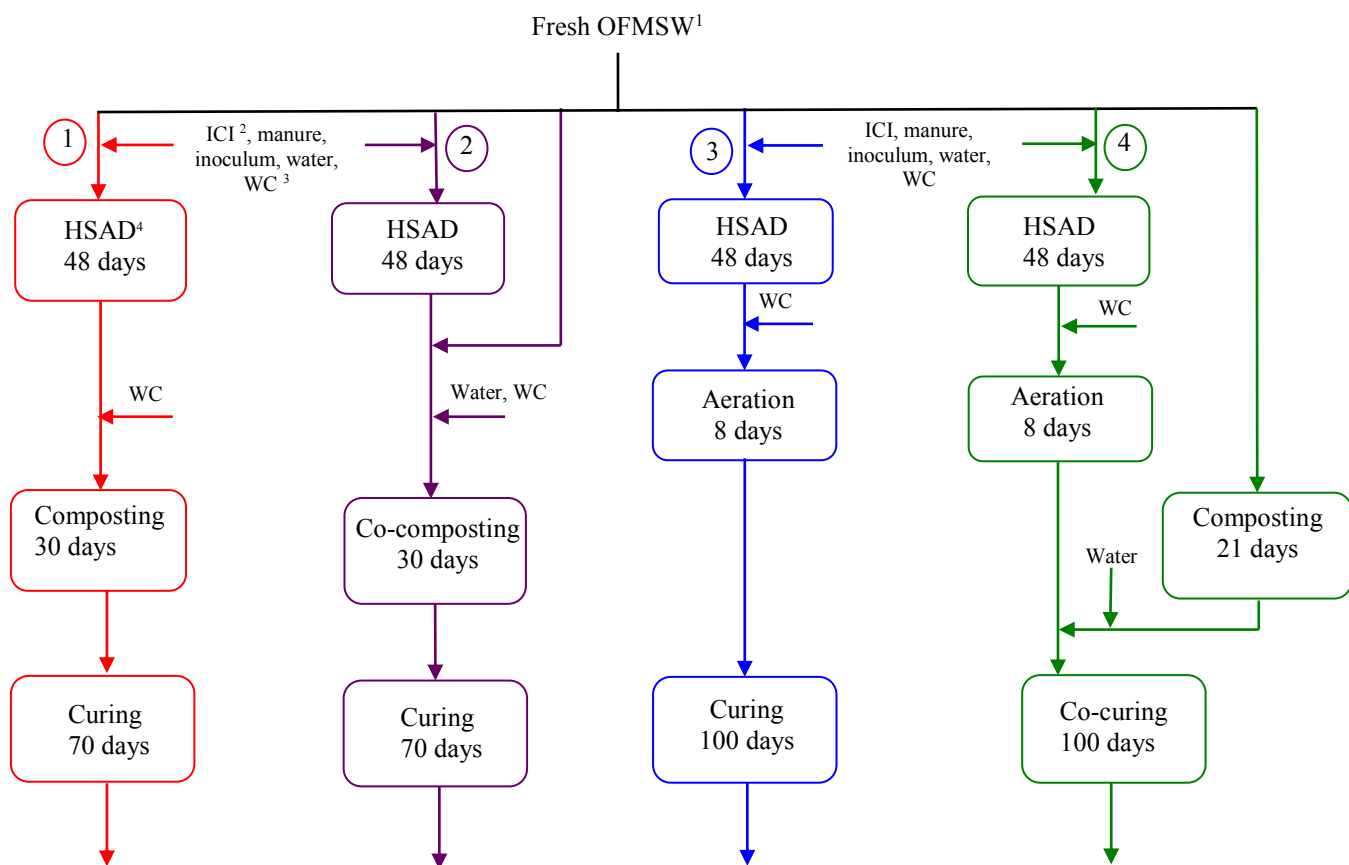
Fresh OFMSW$^1$

1

ICI $^2$, manure, inoculum, water, WC $^3$

2

3

ICI, manure, inoculum, water, WC

4

HSAD$^4$
48 days

HSAD
48 days

HSAD
48 days

HSAD
48 days

WC

WC

WC

Water, WC

Aeration
8 days

Aeration
8 days

Composting
30 days

Co-composting
30 days

Composting
21 days

Water

Curing
70 days

Curing
70 days

Curing
100 days

Co-curing
100 days